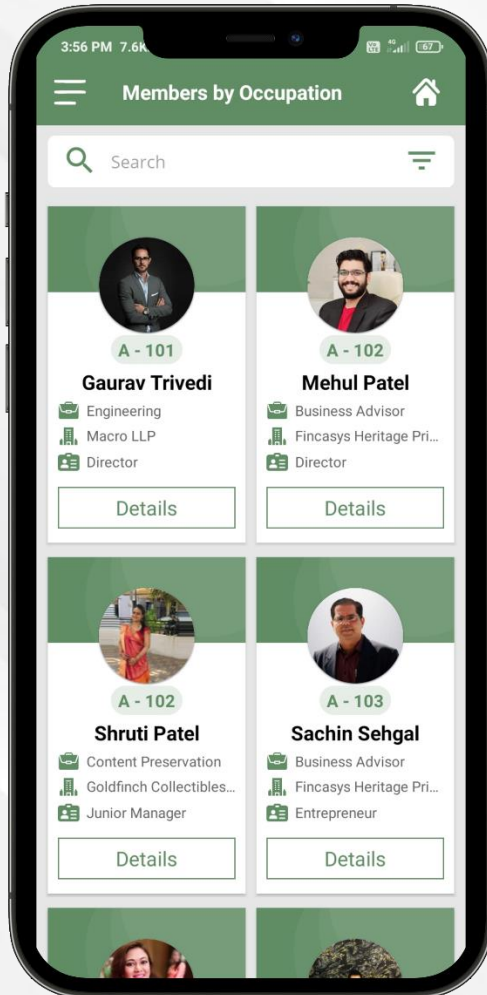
3:56 PM 7.6K

67

Members by Occupation

Search

A - 101

Gaurav Trivedi

Engineering

Macro LLP

Director

Details

A - 102

Mehul Patel

Business Advisor

Fincasys Heritage Pri...

Director

Details

A - 102

Shruti Patel

Content Preservation

Goldfinch Collectibles...

Junior Manager

Details

A - 103

Sachin Sehgal

Business Advisor

Fincasys Heritage Pri...

Entrepreneur

Details